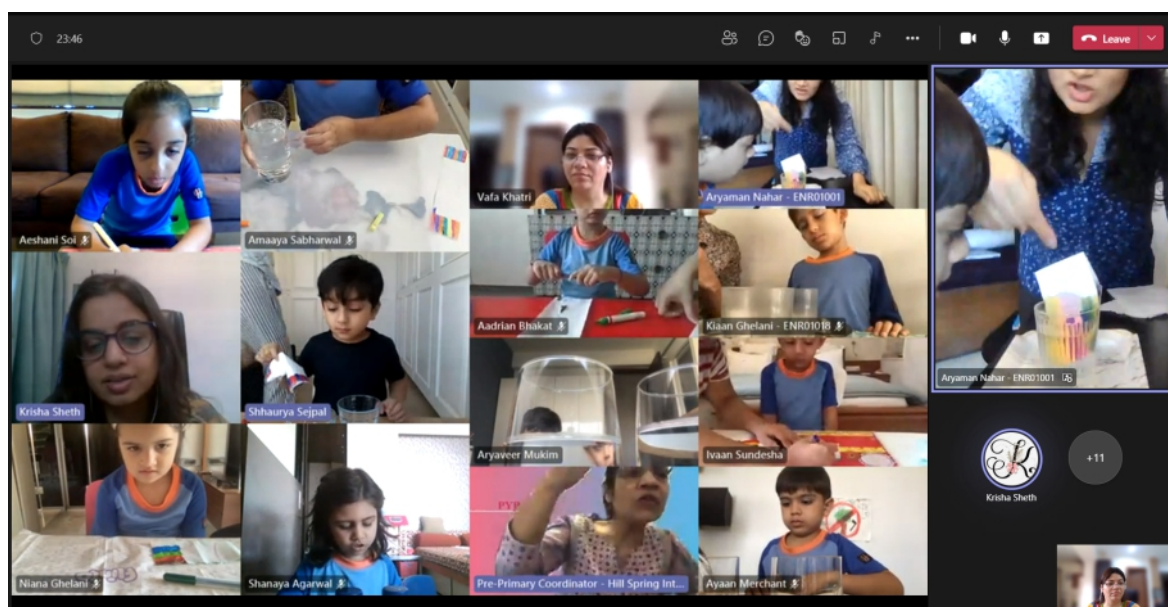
23:46

Leave

Aeshani Soi
Amaaya Sabharwal
Vafa Khatri
Aryaman Nahar - ENR01001
Aryaman Nahar - ENR01001
Krisha Sheth
Shhaurya Sejpal
Aadrian Bhakat
Kiaan Ghelani - ENR01018
Aryaveer Mukim
Ivaan Sundesha
Krisha Sheth
+11
Niana Ghelani
Shanaya Agarwal
Pre-Primary Coordinator - Hill Spring Int...
Ayaan Merchant